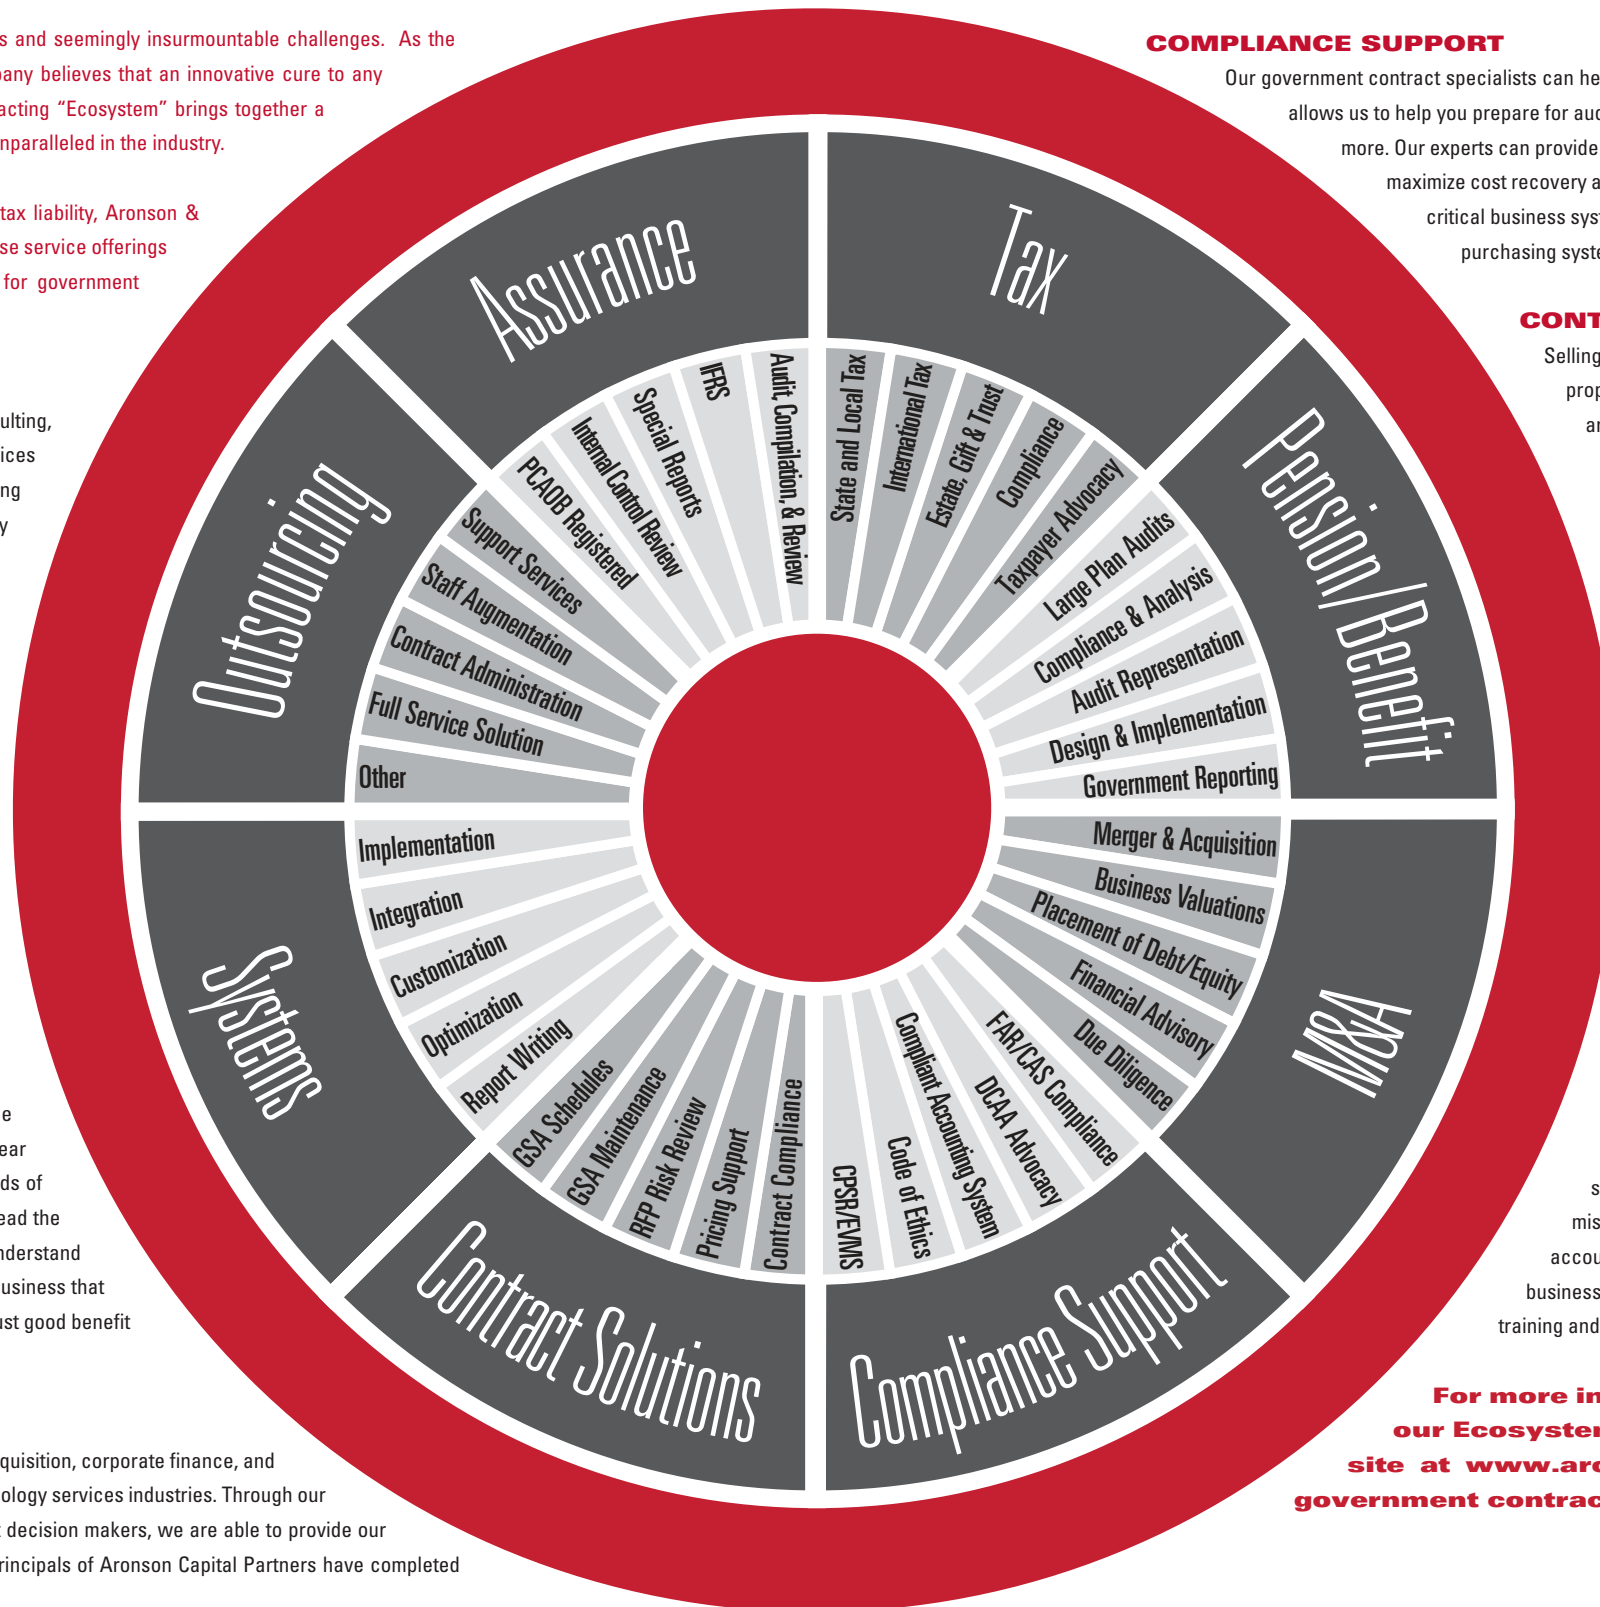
s and seemingly insurmountable challenges. As the pany believes that an innovative cure to any acting "Ecosystem" brings together a nparalleled in the industry.

tax liability, Aronson & se service offerings for government

ulting, ices ng y

e ear ds of ead the nderstand usiness that ust good benefit

quisition, corporate finance, and ology services industries. Through our decision makers, we are able to provide our rincipals of Aronson Capital Partners have completed

COMPLIANCE SUPPORT

Our government contract specialists can he allows us to help you prepare for au more. Our experts can provide maximize cost recovery a critical business sys purchasing syst

CONT

Selling prop ar

s mis accou business training and

For more in our Ecosyste site at www.ar government contrac

Assurance

Audit, Compilation, & Review

IFRS

Special Reports

Internal Control Review

PCAOB Registered

Tax

State and Local Tax

International Tax

Estate, Gift & Trust

Compliance

Taxpayer Advocacy

Pension/Benefit

Large Plan Audits

Compliance & Analysis

Audit Representation

Design & Implementation

Government Reporting

M&A

Merger & Acquisition

Business Valuations

Placement of Debt/Equity

Financial Advisory

Due Diligence

Compliance Support

FAR/CAS Compliance

DCAA Advocacy

Compliant Accounting System

Code of Ethics

CPSR/EVMS

Contract Solutions

Contract Compliance

Pricing Support

RFP Risk Review

GSA Maintenance

GSA Schedules

Systems

Report Writing

Optimization

Customization

Integration

Implementation

Outsourcing

Other

Full Service Solution

Contract Administration

Staff Augmentation

Support Services